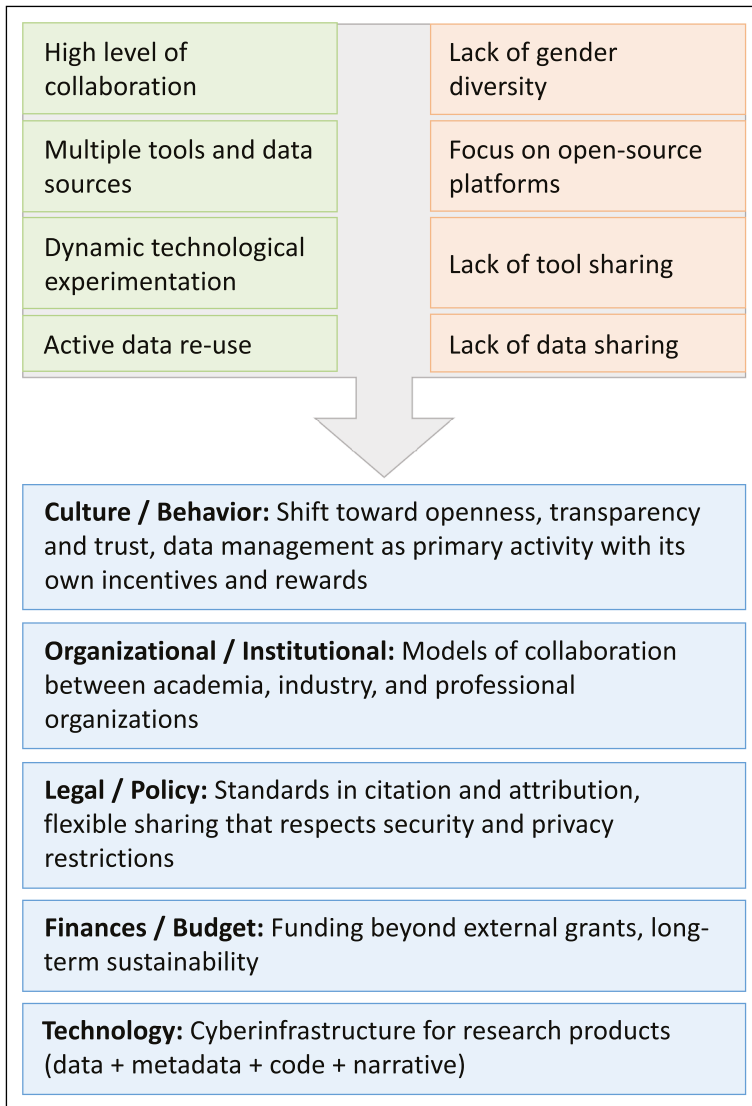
High level of collaboration

Multiple tools and data sources

Dynamic technological experimentation

Active data re-use

Lack of gender diversity

Focus on open-source platforms

Lack of tool sharing

Lack of data sharing

**Culture / Behavior:** Shift toward openness, transparency and trust, data management as primary activity with its own incentives and rewards

**Organizational / Institutional:** Models of collaboration between academia, industry, and professional organizations

**Legal / Policy:** Standards in citation and attribution, flexible sharing that respects security and privacy restrictions

**Finances / Budget:** Funding beyond external grants, long-term sustainability

**Technology:** Cyberinfrastructure for research products (data + metadata + code + narrative)